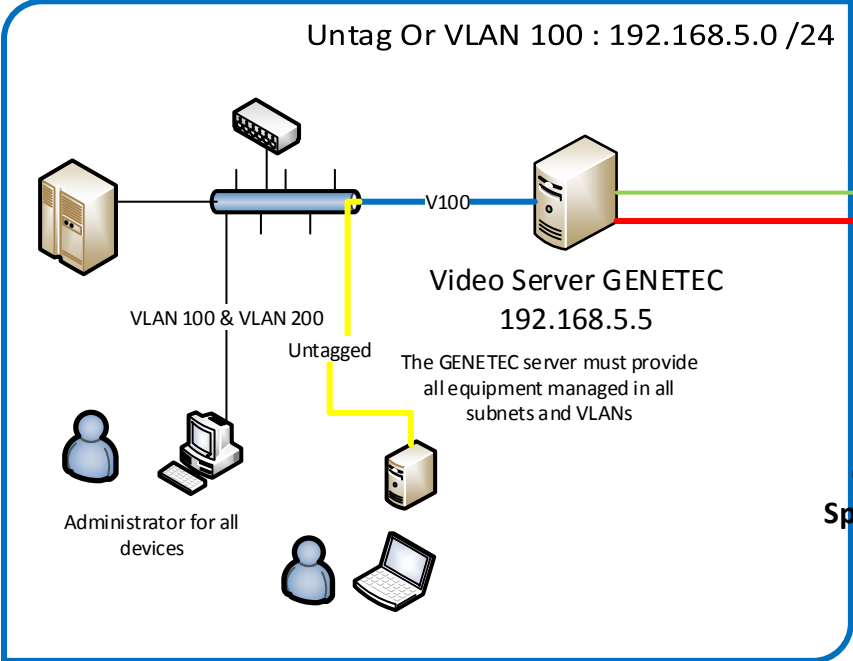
Untag Or VLAN 100 : 192.168.5.0 /24

V100

Video Server GENETEC
192.168.5.5

VLAN 100 & VLAN 200

Untagged

The GENETEC server must provide all equipment managed in all subnets and VLANs

Administrator for all devices

Sp